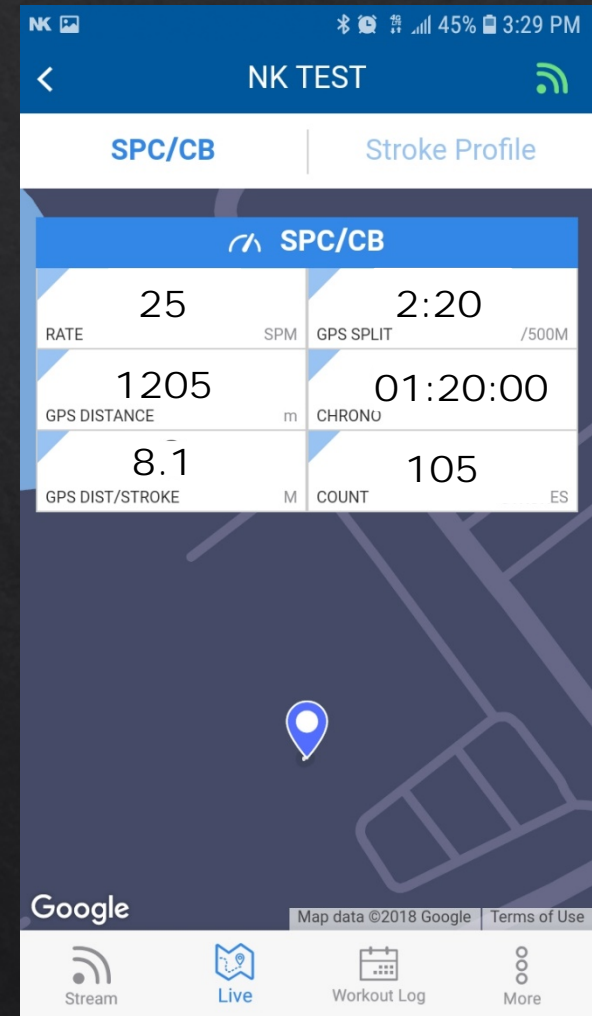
NK 45% 3:29 PM

NK TEST

SPC/CB | Stroke Profile

SPC/CB

| 25 RATE SPM | 2:20 GPS SPLIT /500M |
|---|---|
| 1205 GPS DISTANCE m | 01:20:00 CHRONO |
| 8.1 GPS DIST/STROKE M | 105 COUNT ES |

Google

Map data ©2018 Google | Terms of Use

Stream Live Workout Log More